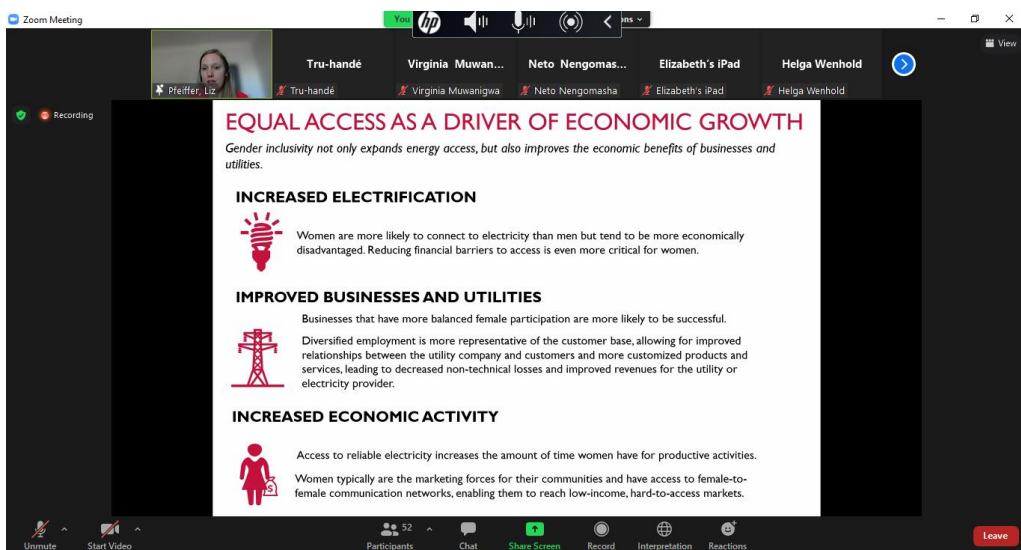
Zoom Meeting

You

ons

View

Pfeiffer, Liz

Tru-handé

Tru-handé

Virginia Muwan...

Virginia Muwanigwa

Neto Nengomas...

Neto Nengomasha

Elizabeth's iPad

Elizabeth's iPad

Helga Wenhold

Helga Wenhold

Recording

EQUAL ACCESS AS A DRIVER OF ECONOMIC GROWTH

Gender inclusivity not only expands energy access, but also improves the economic benefits of businesses and utilities.

INCREASED ELECTRIFICATION

Women are more likely to connect to electricity than men but tend to be more economically disadvantaged. Reducing financial barriers to access is even more critical for women.

IMPROVED BUSINESSES AND UTILITIES

Businesses that have more balanced female participation are more likely to be successful.

Diversified employment is more representative of the customer base, allowing for improved relationships between the utility company and customers and more customized products and services, leading to decreased non-technical losses and improved revenues for the utility or electricity provider.

INCREASED ECONOMIC ACTIVITY

Access to reliable electricity increases the amount of time women have for productive activities.

Women typically are the marketing forces for their communities and have access to female-to-female communication networks, enabling them to reach low-income, hard-to-access markets.

Unmute

Start Video

52

Participants

Chat

Share Screen

Record

Interpretation

Reactions

Leave